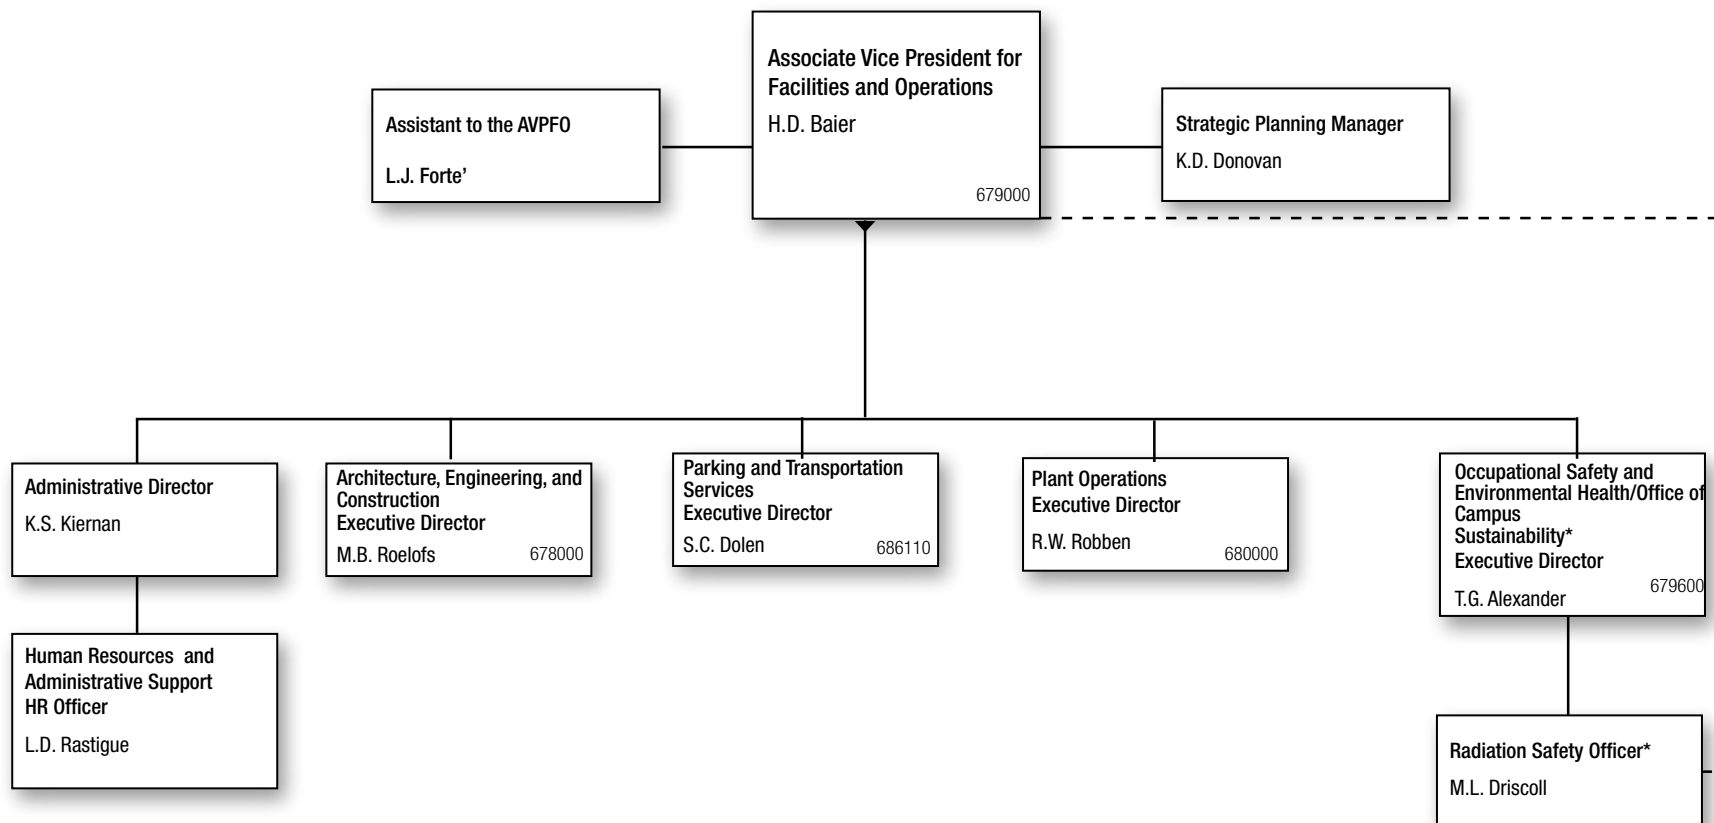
Associate Vice President for Facilities and Operations
H.D. Baier
679000

Assistant to the AVPFO
L.J. Forte'

Strategic Planning Manager
K.D. Donovan

Administrative Director
K.S. Kiernan

Human Resources and Administrative Support
HR Officer
L.D. Rastigue

Architecture, Engineering, and Construction
Executive Director
M.B. Roelofs 678000

Parking and Transportation Services
Executive Director
S.C. Dolen 686110

Plant Operations
Executive Director
R.W. Robben 680000

Occupational Safety and Environmental Health/Office of Campus Sustainability*
Executive Director
T.G. Alexander 679600

Radiation Safety Officer*
M.L. Driscoll